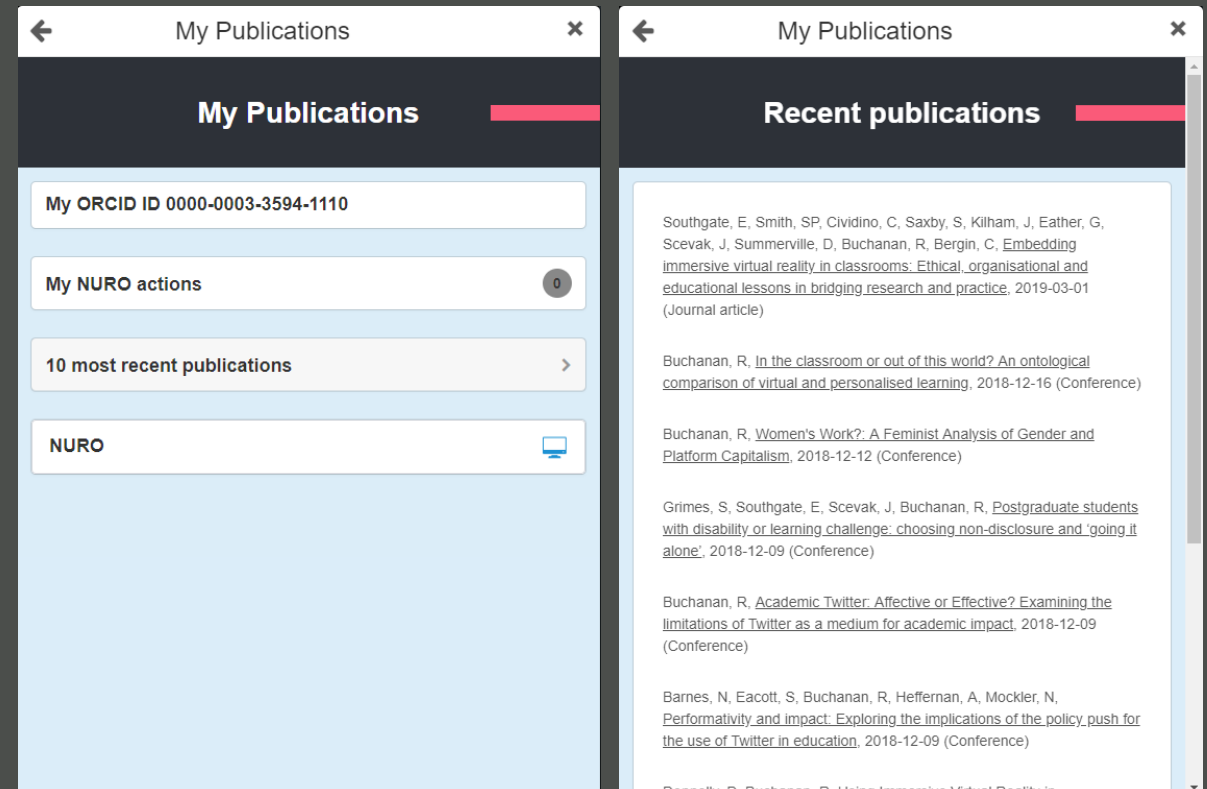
My Publications

My Publications

My ORCID ID 0000-0003-3594-1110

My NURO actions 0

10 most recent publications

NURO

My Publications

Recent publications

Southgate, E, Smith, SP, Cividino, C, Saxby, S, Kilham, J, Eather, G, Scevak, J, Summerville, D, Buchanan, R, Bergin, C, Embedding immersive virtual reality in classrooms: Ethical, organisational and educational lessons in bridging research and practice, 2019-03-01 (Journal article)

Buchanan, R, In the classroom or out of this world? An ontological comparison of virtual and personalised learning, 2018-12-16 (Conference)

Buchanan, R, Women's Work?: A Feminist Analysis of Gender and Platform Capitalism, 2018-12-12 (Conference)

Grimes, S, Southgate, E, Scevak, J, Buchanan, R, Postgraduate students with disability or learning challenge: choosing non-disclosure and 'going it alone', 2018-12-09 (Conference)

Buchanan, R, Academic Twitter: Affective or Effective? Examining the limitations of Twitter as a medium for academic impact, 2018-12-09 (Conference)

Barnes, N, Eacott, S, Buchanan, R, Heffernan, A, Mockler, N, Performativity and impact: Exploring the implications of the policy push for the use of Twitter in education, 2018-12-09 (Conference)

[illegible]